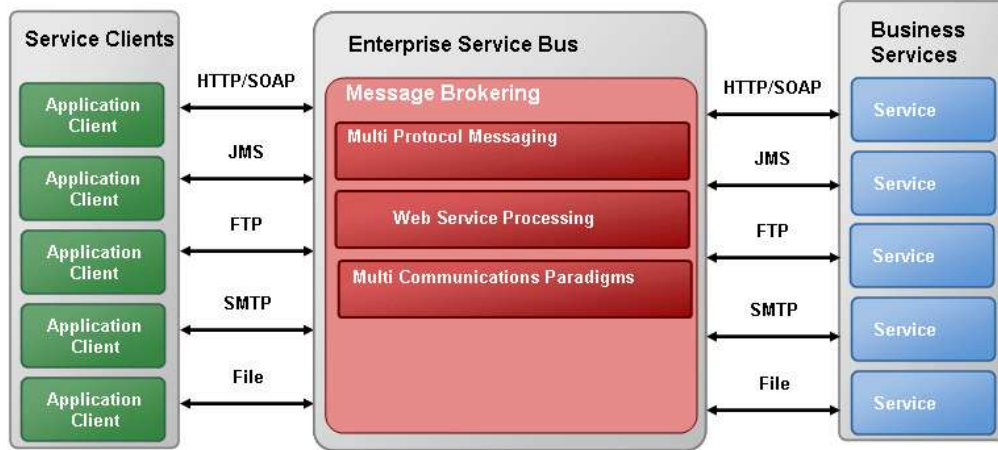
Service Clients

Application Client

Application Client

Application Client

Application Client

Application Client

HTTP/SOAP

JMS

FTP

SMTP

File

Enterprise Service Bus

Message Brokering

Multi Protocol Messaging

Web Service Processing

Multi Communications Paradigms

HTTP/SOAP

JMS

FTP

SMTP

File

Business Services

Service

Service

Service

Service

Service